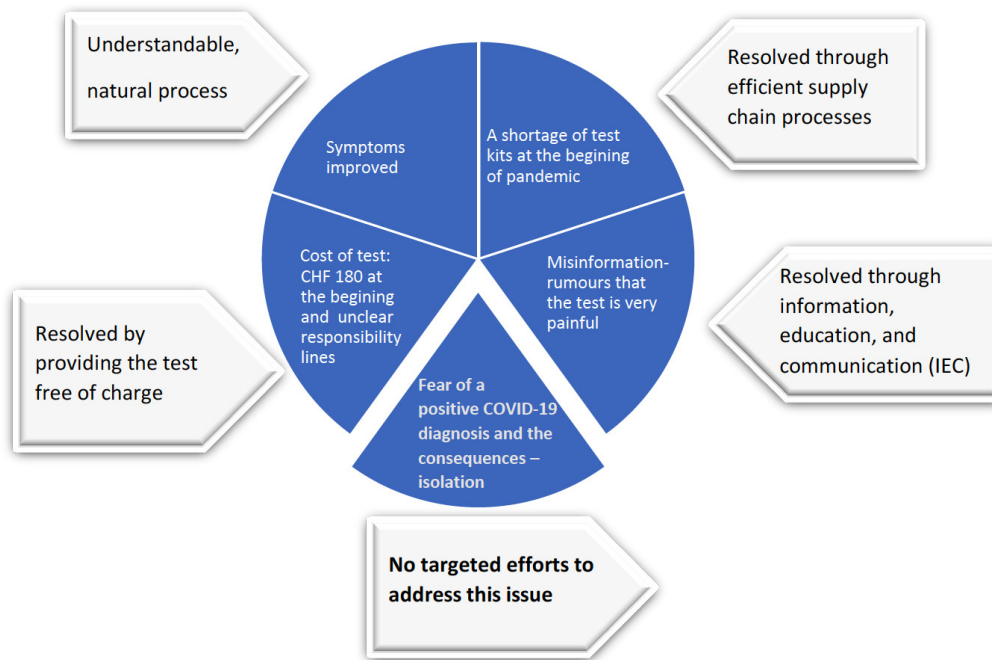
Understandable, natural process

Symptoms improved

A shortage of test kits at the begining of pandemic

Resolved through efficient supply chain processes

Cost of test: CHF 180 at the begining and unclear responsibility lines

Misinformation-rumours that the test is very painful

Resolved through information, education, and communication (IEC)

Resolved by providing the test free of charge

Fear of a positive COVID-19 diagnosis and the consequences – isolation

No targeted efforts to address this issue